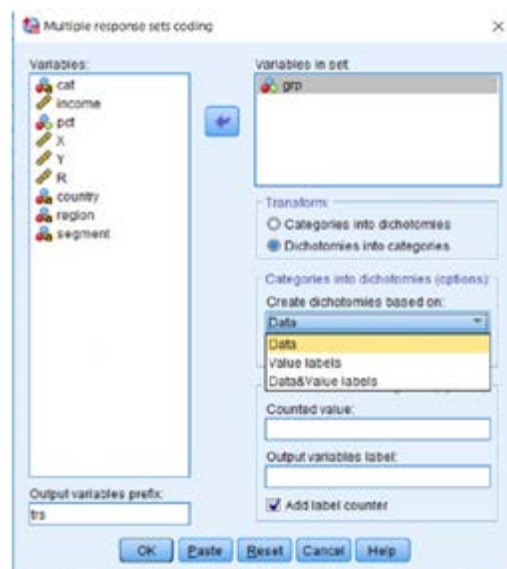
Multiple response sets coding

Variables:
cat
income
pct
X
Y
R
country
region
segment

Variables in set:
grp

Transform:
Categories into dichotomies
Dichotomies into categories

Categories into dichotomies (options)
Create dichotomies based on:
Data
Data
Value labels
Data&Value labels

Counted value:

Output variables label:

Add label counter

Output variables prefix:
trs

OK
Paste
Reset
Cancel
Help